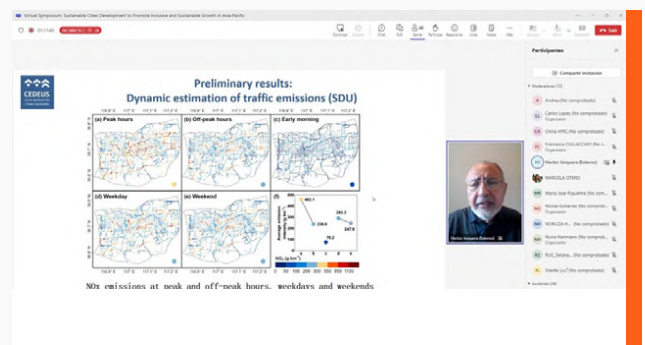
Virtual Symposium: Sustainable Cities Development to Promote Inclusive and Sustainable Growth in Asia-Pacific

01:11:45

Chat Personas Levantar Reaccionar Vista Notas Más Salir

Participantes

Compartir invitación

CEDEUS

Preliminary results:
Dynamic estimation of traffic emissions (SDU)

(a) Peak hours
(b) Off-peak hours
(c) Early morning
(d) Weekday
(e) Weekend
(f)

402.1
238.6
282.3
247.8
76.2

Average emission intensity

$NO_x$ (g km$^{-1}$)

NOx emissions at peak and off-peak hours, weekdays and weekends

Andrea (No comprobado)
Carlos Lopez (No comprobado)
Chris APSC (No comprobado)
Francesca CUILACCATI (No comprobado)
Hector Jorquera (Externo)
MARCELA OTERO
Maria Jose Figueroa (No comprobado)
Nicole Gutierrez (No comprobado)
NORLIZA H... (No comprobado)
Nuria Hartmann (No comprobado)
RUIZ, Tatiana... (No comprobado)
Xiaofei Liu? (No comprobado)

Hector Jorquera (Externo)